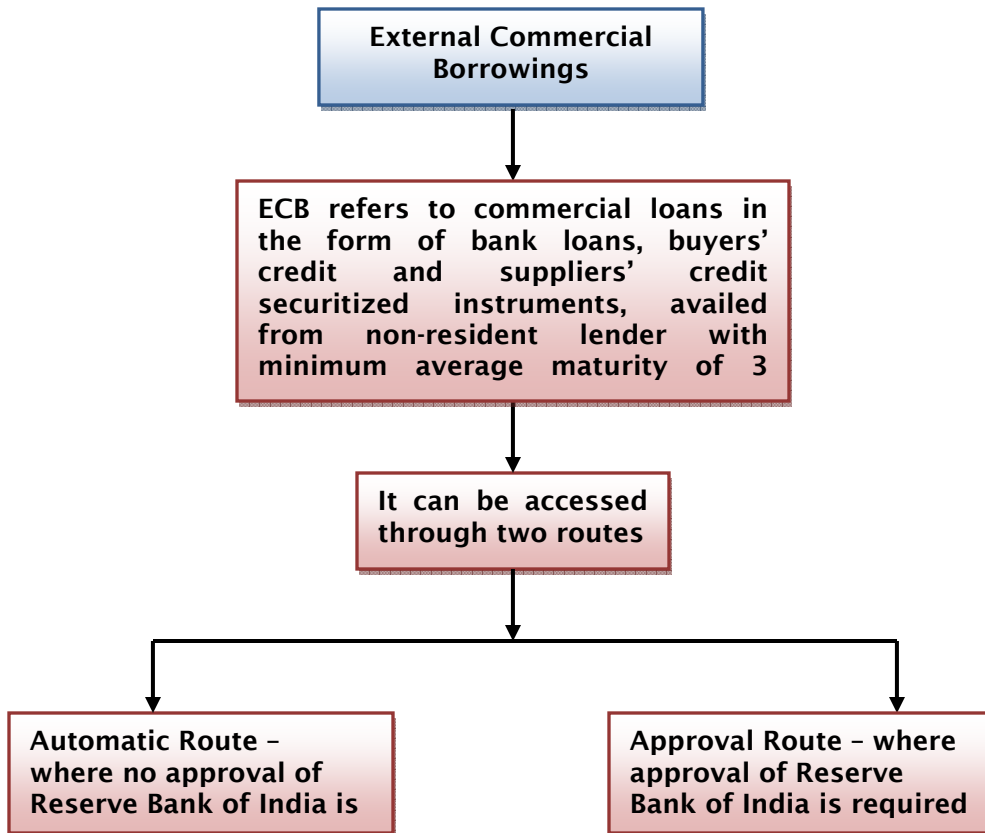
External Commercial Borrowings

ECB refers to commercial loans in the form of bank loans, buyers' credit and suppliers' credit securitized instruments, availed from non-resident lender with minimum average maturity of 3

It can be accessed through two routes

Automatic Route – where no approval of Reserve Bank of India is

Approval Route – where approval of Reserve Bank of India is required